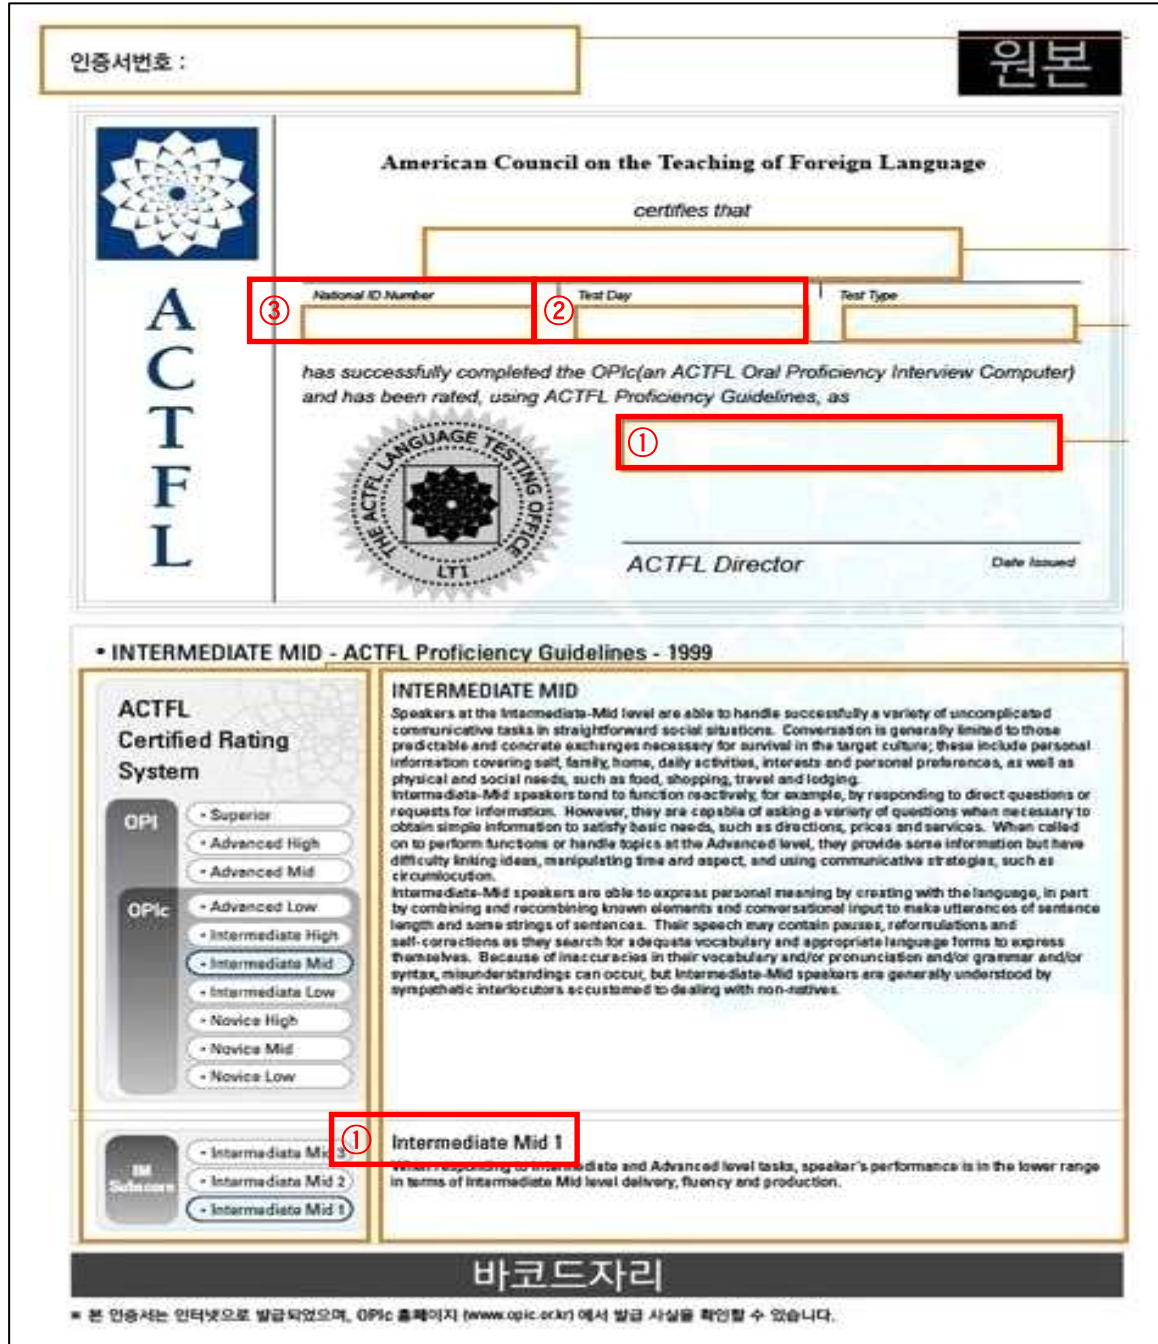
인증서번호 :

원본

American Council on the Teaching of Foreign Language

certifies that

③ National ID Number

② Test Day

Test Type

has successfully completed the OPIc(an ACTFL Oral Proficiency Interview Computer) and has been rated, using ACTFL Proficiency Guidelines, as

①

THE ACTFL LANGUAGE TESTING OFFICE

LTI

ACTFL Director

Date Issued

A
C
T
F
L

• INTERMEDIATE MID - ACTFL Proficiency Guidelines - 1999

ACTFL Certified Rating System

OPI

• Superior
• Advanced High
• Advanced Mid

OPIc

• Advanced Low
• Intermediate High
• Intermediate Mid
• Intermediate Low
• Novice High
• Novice Mid
• Novice Low

INTERMEDIATE MID

Speakers at the Intermediate-Mid level are able to handle successfully a variety of uncomplicated communicative tasks in straightforward social situations. Conversation is generally limited to those predictable and concrete exchanges necessary for survival in the target culture; these include personal information covering self, family, home, daily activities, interests and personal preferences, as well as physical and social needs, such as food, shopping, travel and lodging.
Intermediate-Mid speakers tend to function reactively, for example, by responding to direct questions or requests for information. However, they are capable of asking a variety of questions when necessary to obtain simple information to satisfy basic needs, such as directions, prices and services. When called on to perform functions or handle topics at the Advanced level, they provide some information but have difficulty linking ideas, manipulating time and aspect, and using communicative strategies, such as circumlocution.
Intermediate-Mid speakers are able to express personal meaning by creating with the language, in part by combining and recombining known elements and conversational input to make utterances of sentence length and some strings of sentences. Their speech may contain pauses, reformulations and self-corrections as they search for adequate vocabulary and appropriate language forms to express themselves. Because of inaccuracies in their vocabulary and/or pronunciation and/or grammar and/or syntax, misunderstandings can occur, but Intermediate-Mid speakers are generally understood by sympathetic interlocutors accustomed to dealing with non-natives.

IM Subscore

• Intermediate Mid 3
• Intermediate Mid 2
• Intermediate Mid 1

① Intermediate Mid 1

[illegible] Intermediate and Advanced level tasks, speaker's performance is in the lower range in terms of Intermediate Mid level delivery, fluency and production.

바코드자리

※ 본 인증서는 인터넷으로 발급되었으며, OPIc 홈페이지 (www.opic.or.kr) 에서 발급 사실을 확인할 수 있습니다.